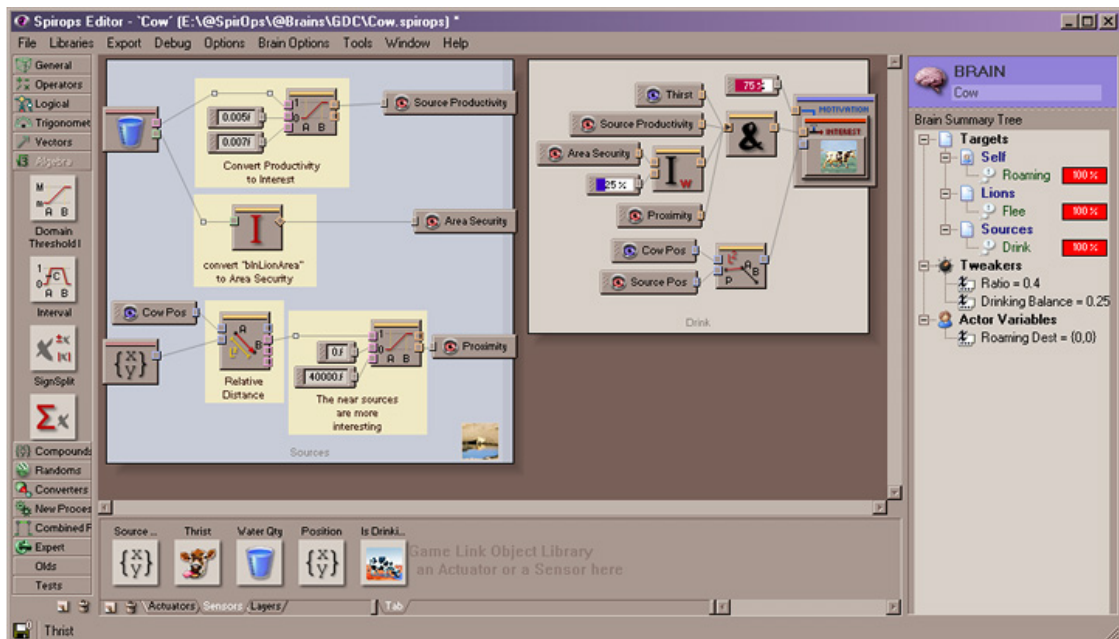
Spirops Editor - 'Cow' (E:\@SpirOps\@Brains\GDC\Cow.spirops) *

File Libraries Export Debug Options Brain Options Tools Window Help

General
Operators
Logical
Trigonomet
Vectors
Algebra
M m A B
Domain Threshold I
Interval
SignSplit
Compounds
Randoms
Converters
New Proces
Combined F
Expert
Olds
Tests

0.005f
0.007f
A B
Source Productivity
Convert Productivity to Interest
Area Security
convert "bInLionArea" to Area Security
Cow Pos
Relative Distance
0.f
40000.f
A B
Proximity
The near sources are more interesting
Sources

75
Thirst
Source Productivity
Area Security
25 %
Proximity
Cow Pos
Source Pos
MOTIVATION
INTEREST
Drink

BRAIN
Cow
Brain Summary Tree
Targets
Self
Roaming 100 %
Lions
Flee 100 %
Sources
Drink 100 %
Tweakers
Ratio = 0.4
Drinking Balance = 0.25
Actor Variables
Roaming Dest = (0,0)

Source ... Thrist Water Qty Position Is Drinki...
Game Link Object Library
an Actuator or a Sensor here

Actuators Sensors Layers Tab

Thrist